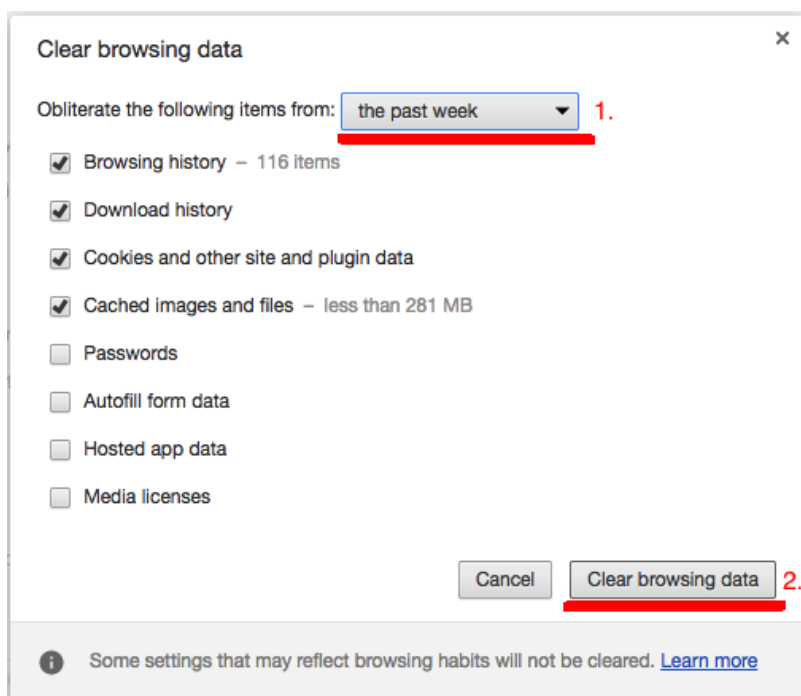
Clear browsing data

×

Obliterate the following items from: the past week 1.

Browsing history – 116 items

Download history

Cookies and other site and plugin data

Cached images and files – less than 281 MB

Passwords

Autofill form data

Hosted app data

Media licenses

Cancel

Clear browsing data 2.

Some settings that may reflect browsing habits will not be cleared. Learn more